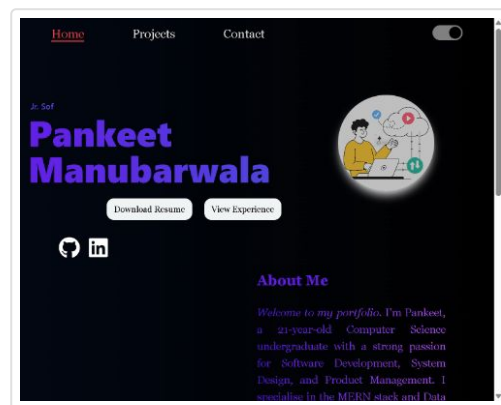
Home Projects Contact

Jr. Sof

Pankeet Manubarwala

Download Resume View Experience

About Me

Welcome to my portfolio. I'm Pankeet, a 21-year-old Computer Science undergraduate with a strong passion for Software Development, System Design, and Product Management. I specialise in the MERN stack and Data